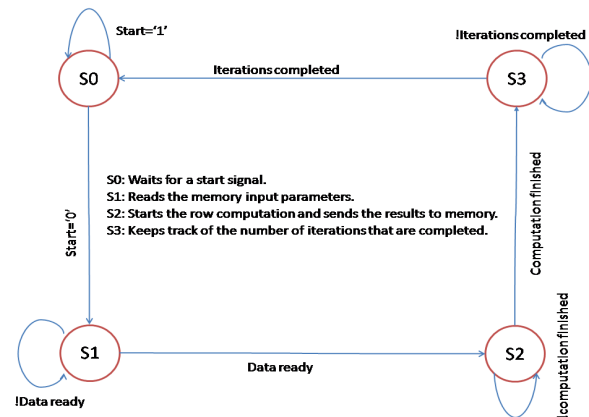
Start='1'

S0

Iterations completed

!Iterations completed

S3

S0: Waits for a start signal.
S1: Reads the memory input parameters.
S2: Starts the row computation and sends the results to memory.
S3: Keeps track of the number of iterations that are completed.

Start='0'

Computation finished

!computation finished

S1

Data ready

S2

!Data ready